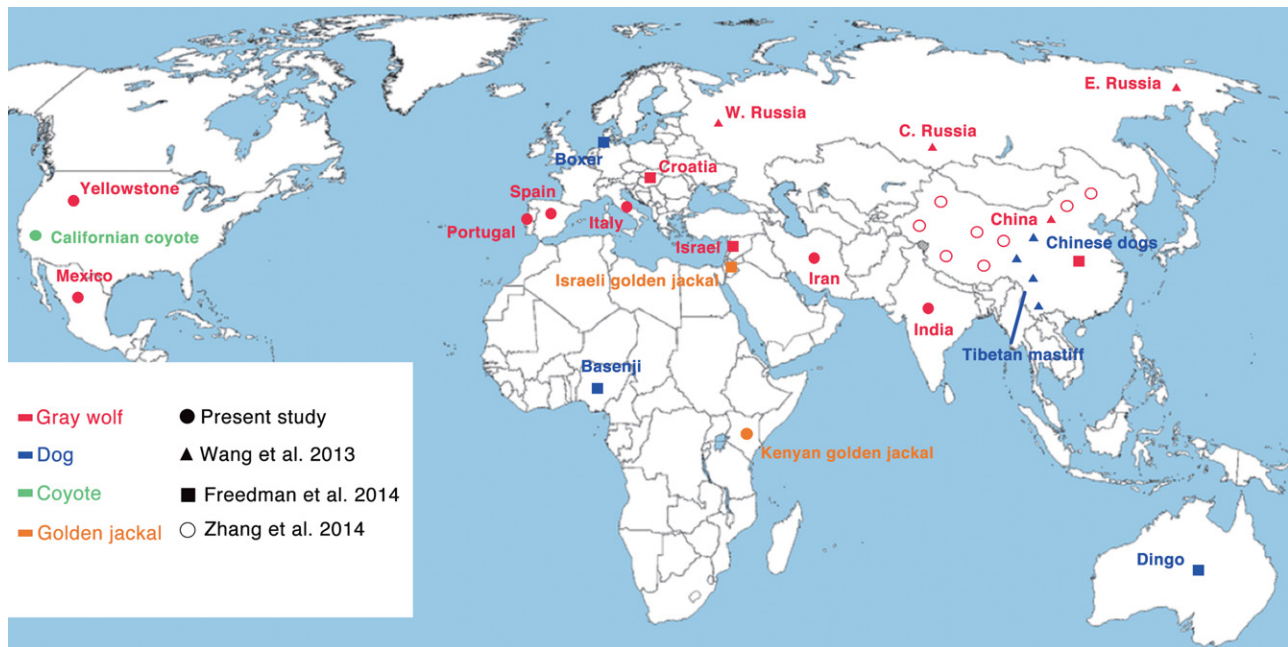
E. Russia
W. Russia
C. Russia
Boxer
Croatia
Yellowstone
Spain
Italy
Portugal
Californian coyote
China
Chinese dogs
Israel
Israeli golden jackal
Iran
Mexico
India
Tibetan mastiff
Basenji
Kenyan golden jackal
Dingo

Gray wolf
Dog
Coyote
Golden jackal

● Present study
▲ Wang et al. 2013
■ Freedman et al. 2014
○ Zhang et al. 2014